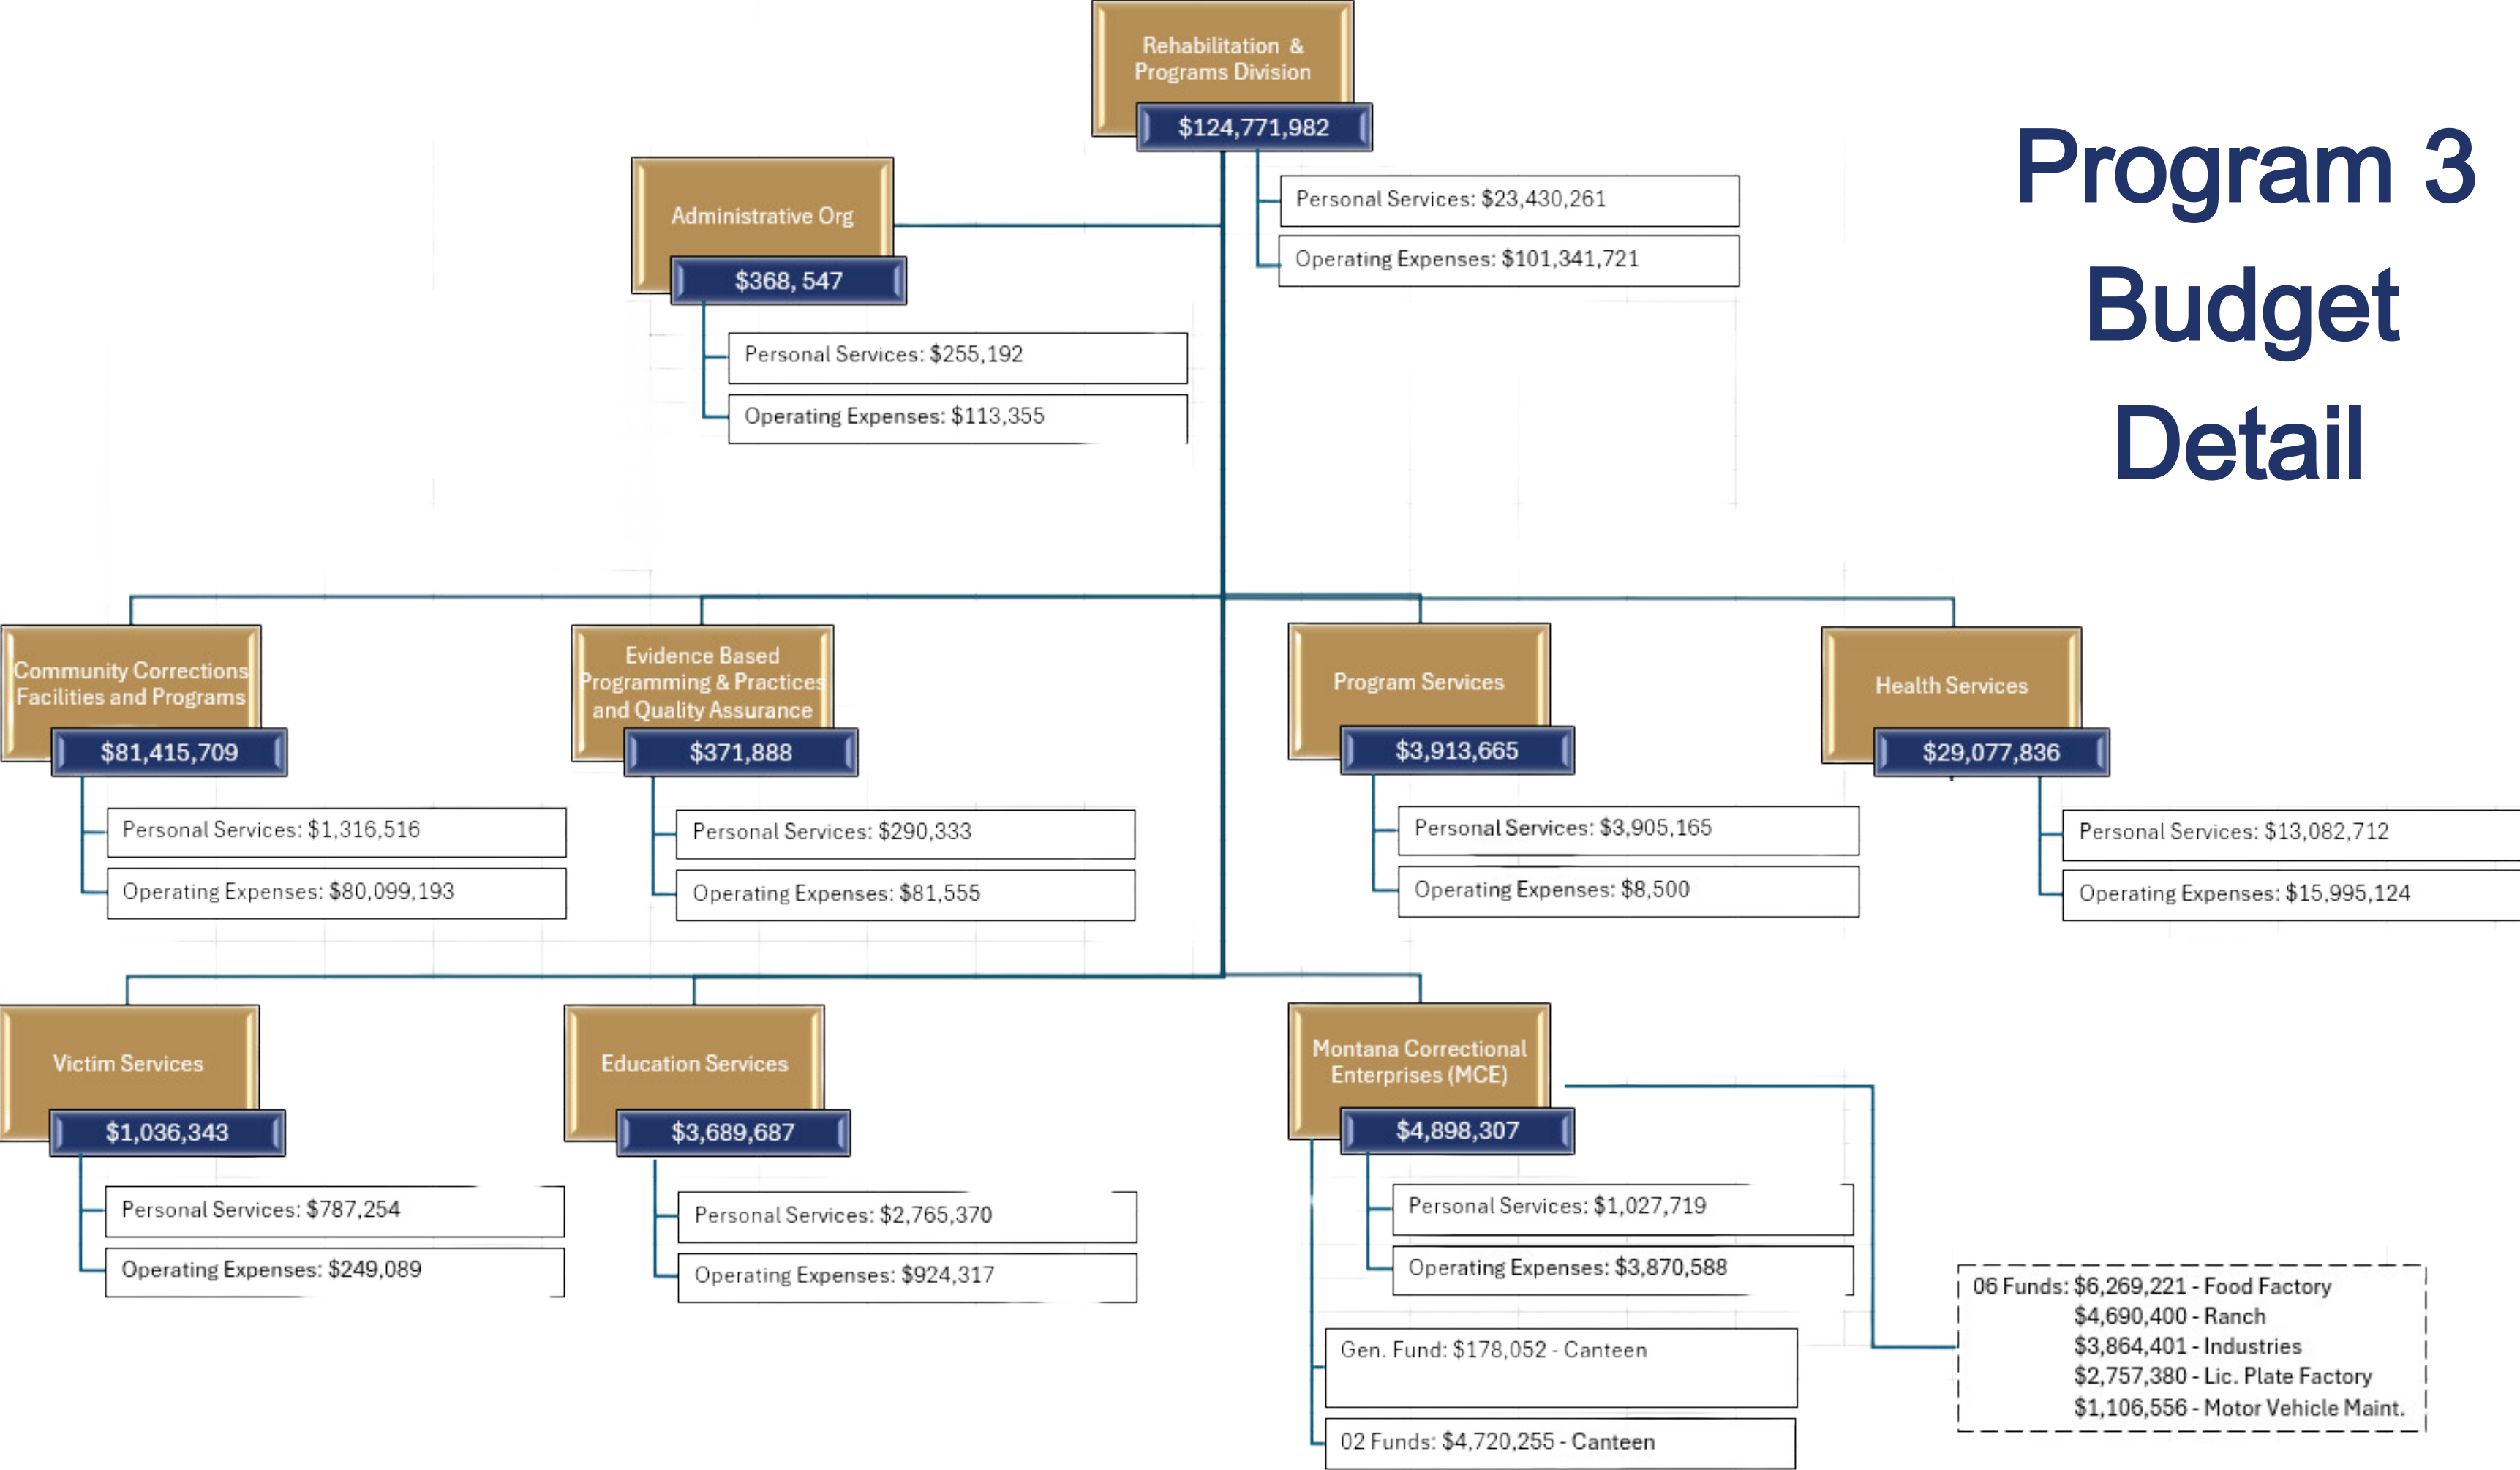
Rehabilitation & Programs Division
$124,771,982

Personal Services: $23,430,261
Operating Expenses: $101,341,721

Program 3 Budget Detail

Administrative Org
$368, 547
Personal Services: $255,192
Operating Expenses: $113,355

Community Corrections Facilities and Programs
$81,415,709
Personal Services: $1,316,516
Operating Expenses: $80,099,193

Evidence Based Programming & Practices and Quality Assurance
$371,888
Personal Services: $290,333
Operating Expenses: $81,555

Program Services
$3,913,665
Personal Services: $3,905,165
Operating Expenses: $8,500

Health Services
$29,077,836
Personal Services: $13,082,712
Operating Expenses: $15,995,124

Victim Services
$1,036,343
Personal Services: $787,254
Operating Expenses: $249,089

Education Services
$3,689,687
Personal Services: $2,765,370
Operating Expenses: $924,317

Montana Correctional Enterprises (MCE)
$4,898,307
Personal Services: $1,027,719
Operating Expenses: $3,870,588

Gen. Fund: $178,052 - Canteen

02 Funds: $4,720,255 - Canteen

06 Funds: $6,269,221 - Food Factory
$4,690,400 - Ranch
$3,864,401 - Industries
$2,757,380 - Lic. Plate Factory
$1,106,556 - Motor Vehicle Maint.